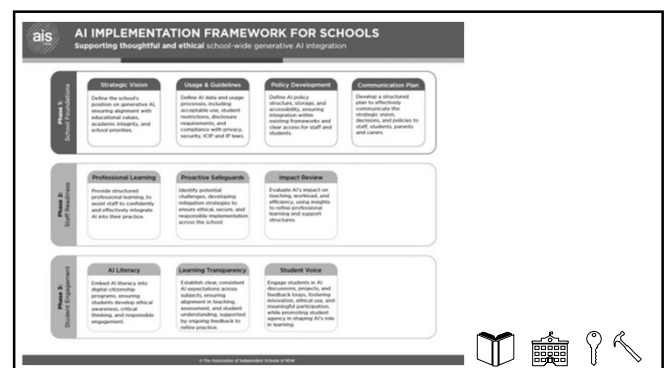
ais

AI IMPLEMENTATION FRAMEWORK FOR SCHOOLS

Supporting thoughtful and ethical school-wide generative AI integration

Phase 1: School Foundations

Strategic Vision

Define the school's position on generative AI, ensuring alignment with educational values, academic integrity, and school priorities.

Usage & Guidelines

Define AI data and usage processes, including acceptable use, student restrictions, disclosure requirements, and compliance with privacy, security, ICIP and IP laws.

Policy Development

Define AI policy structure, storage, and accessibility, ensuring integration within existing frameworks and clear access for staff and students.

Communication Plan

Develop a structured plan to effectively communicate the strategic vision, decisions, and policies to staff, students, parents and carers.

Phase 2: Staff Readiness

Professional Learning

Provide structured professional learning, to assist staff to confidently and effectively integrate AI into their practice.

Proactive Safeguards

Identify potential challenges, developing mitigation strategies to ensure ethical, secure, and responsible implementation across the school.

Impact Review

Evaluate AI's impact on teaching, workload, and efficiency, using insights to refine professional learning and support structures.

Phase 3: Student Engagement

AI Literacy

Embed AI literacy into digital citizenship programs, ensuring students develop ethical awareness, critical thinking, and responsible engagement.

Learning Transparency

Establish clear, consistent AI expectations across subjects, ensuring alignment in teaching, assessment, and student understanding, supported by ongoing feedback to refine practice.

Student Voice

Engage students in AI discussions, projects, and feedback loops, fostering innovation, ethical use, and meaningful participation, while promoting student agency in shaping AI's role in learning.

© The Association of Independent Schools of NSW